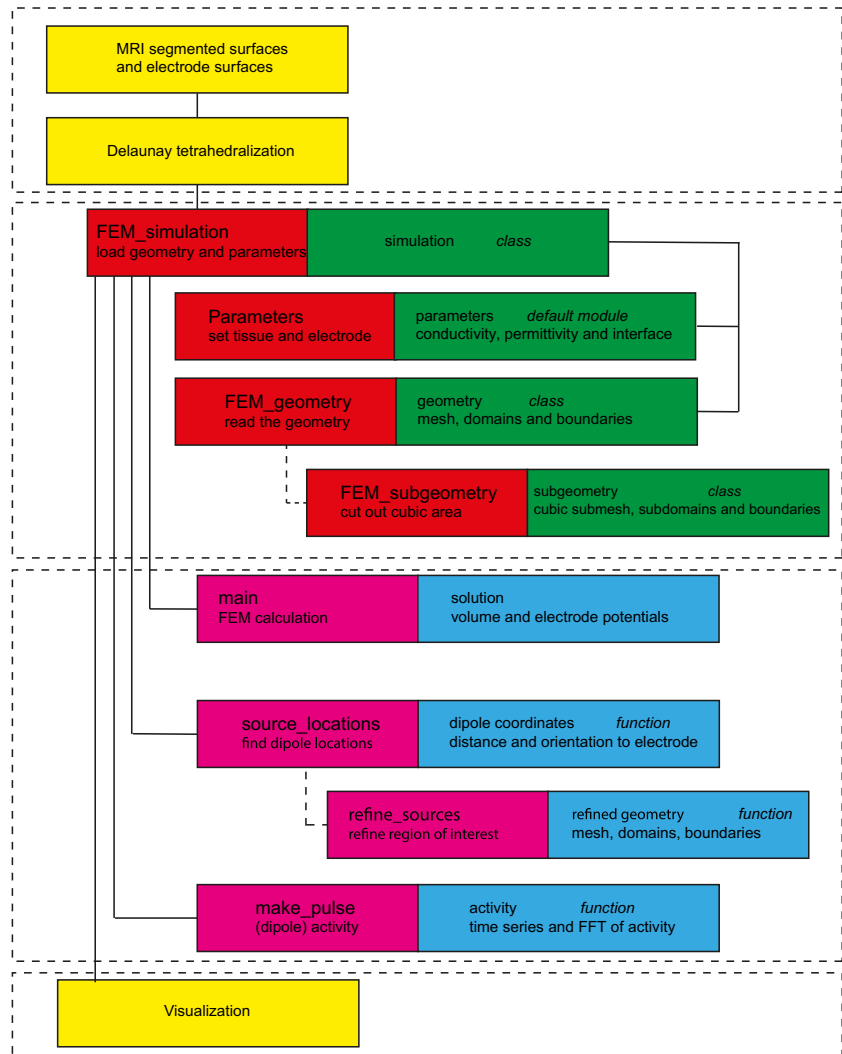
MRI segmented surfaces and electrode surfaces

Delaunay tetrahedralization

FEM_simulation
load geometry and parameters

simulation *class*

Parameters
set tissue and electrode

parameters *default module*
conductivity, permittivity and interface

FEM_geometry
read the geometry

geometry *class*
mesh, domains and boundaries

FEM_subgeometry
cut out cubic area

subgeometry *class*
cubic submesh, subdomains and boundaries

main
FEM calculation

solution
volume and electrode potentials

source_locations
find dipole locations

dipole coordinates *function*
distance and orientation to electrode

refine_sources
refine region of interest

refined geometry *function*
mesh, domains, boundaries

make_pulse
(dipole) activity

activity *function*
time series and FFT of activity

Visualization